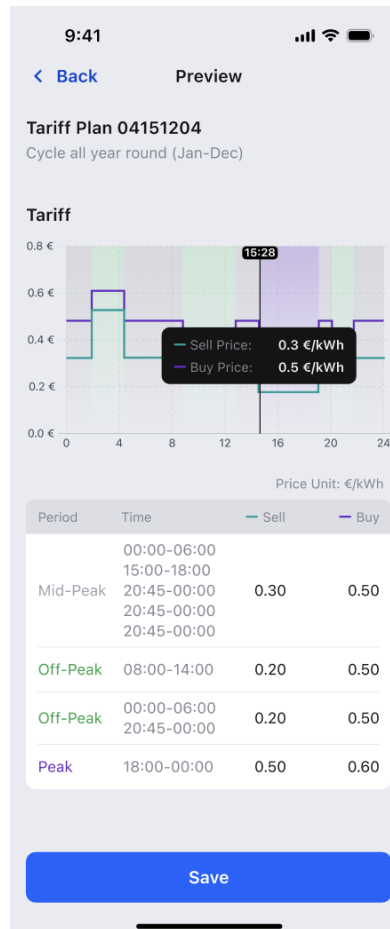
9:41

< Back Preview

Tariff Plan 04151204
Cycle all year round (Jan-Dec)

Tariff

0.8 €
0.6 €
0.4 €
0.2 €
0.0 €
0 4 8 12 16 20 24
15:28
Sell Price: 0.3 €/kWh
Buy Price: 0.5 €/kWh

Price Unit: €/kWh

| Period | Time | — Sell | — Buy |
|---|---|---|---|
| Mid-Peak | 00:00-06:00 15:00-18:00 20:45-00:00 20:45-00:00 20:45-00:00 | 0.30 | 0.50 |
| Off-Peak | 08:00-14:00 | 0.20 | 0.50 |
| Off-Peak | 00:00-06:00 20:45-00:00 | 0.20 | 0.50 |
| Peak | 18:00-00:00 | 0.50 | 0.60 |

Save